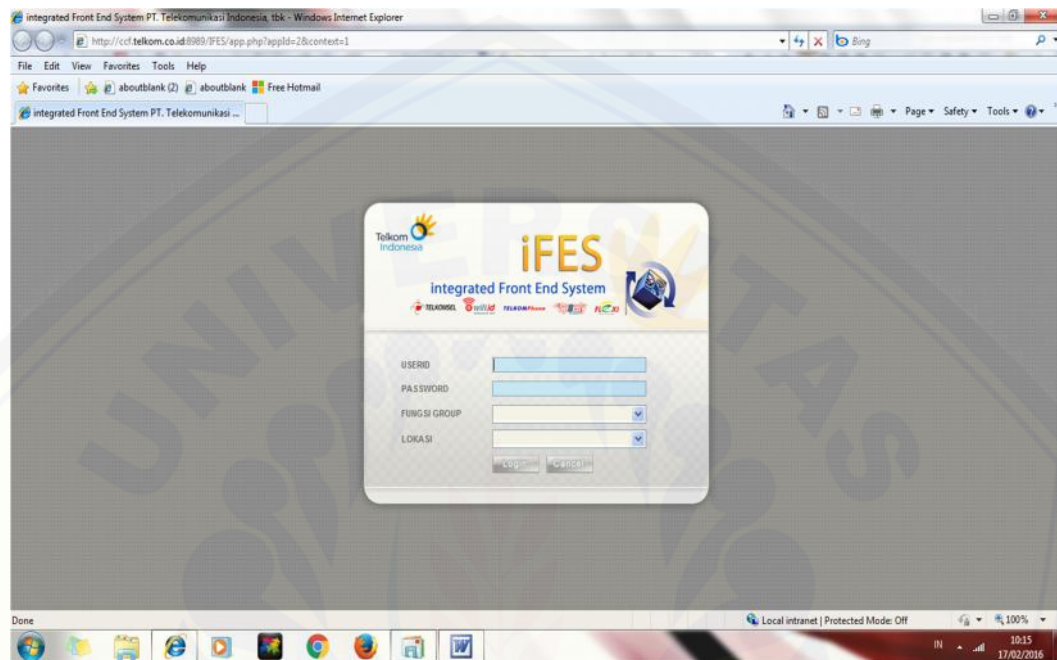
integrated Front End System PT. Telekomunikasi Indonesia, tbk - Windows Internet Explorer

http://ccf.telkom.co.id:8989/IFES/app.php?appId=2&context=1

Bing

File Edit View Favorites Tools Help

Favorites aboutblank (2) aboutblank Free Hotmail

integrated Front End System PT. Telekomunikasi ...

Page ▾ Safety ▾ Tools ▾

Telkom Indonesia

iFES

integrated Front End System

TELKOMSEL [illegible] TELKOMPhone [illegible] FLEXI

USERID

PASSWORD

FUNGSI GROUP

LOKASI

Login Cancel

Done

Local intranet | Protected Mode: Off

100%

IN

10:15
17/02/2016